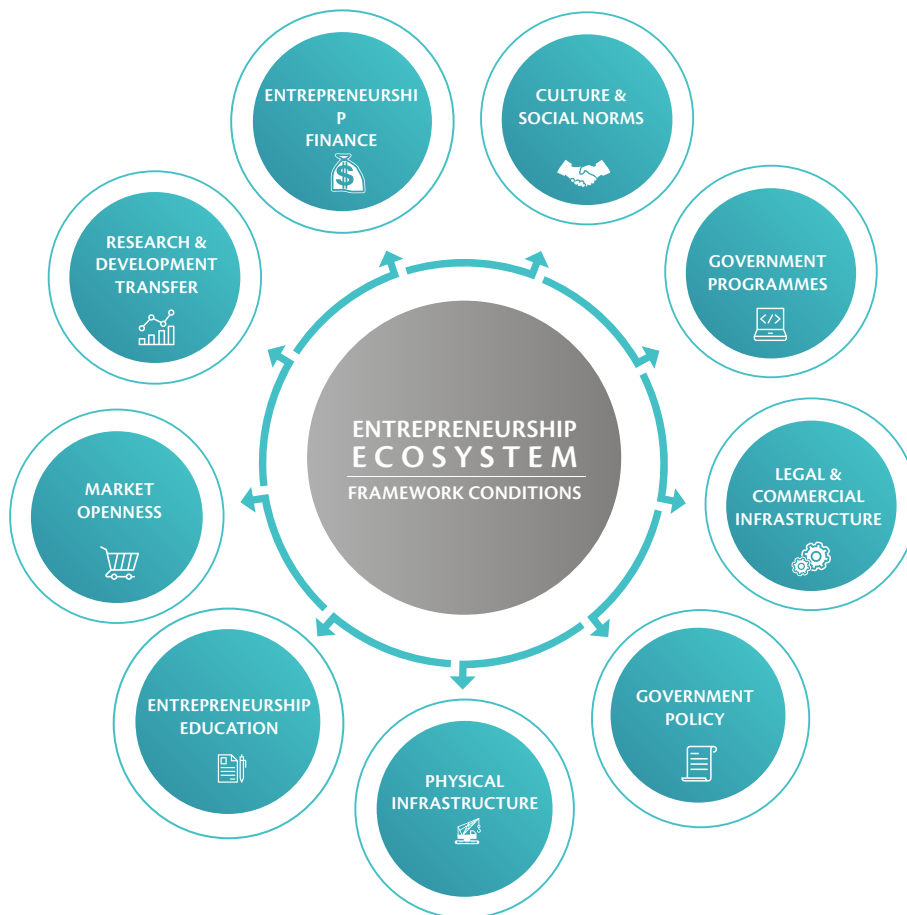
ENTREPRENEURSHIP
ECOSYSTEM
FRAMEWORK CONDITIONS

ENTREPRENEURSHI
P
FINANCE

CULTURE &
SOCIAL NORMS

GOVERNMENT
PROGRAMMES

LEGAL &
COMMERCIAL
INFRASTRUCTURE

GOVERNMENT
POLICY

PHYSICAL
INFRASTRUCTURE

ENTREPRENEURSHIP
EDUCATION

MARKET
OPENNESS

RESEARCH &
DEVELOPMENT
TRANSFER